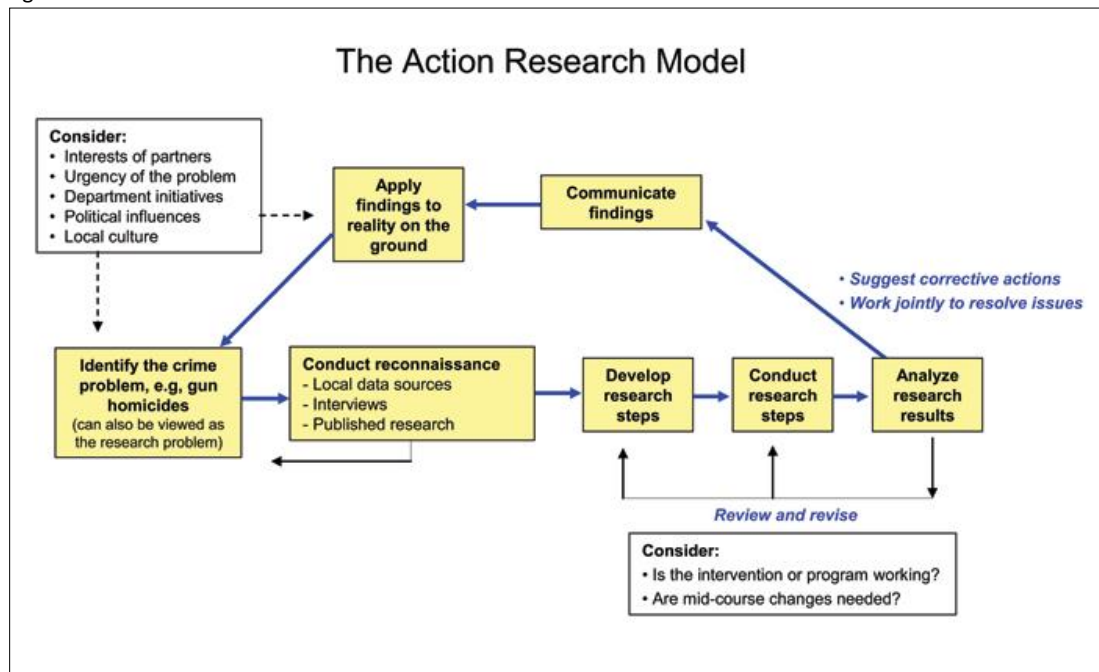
The Action Research Model

Consider:
• Interests of partners
• Urgency of the problem
• Department initiatives
• Political influences
• Local culture

Apply findings to reality on the ground

Communicate findings

• Suggest corrective actions
• Work jointly to resolve issues

Identify the crime problem, e.g, gun homicides (can also be viewed as the research problem)

Conduct reconnaissance
- Local data sources
- Interviews
- Published research

Develop research steps

Conduct research steps

Analyze research results

Review and revise

Consider:
• Is the intervention or program working?
• Are mid-course changes needed?